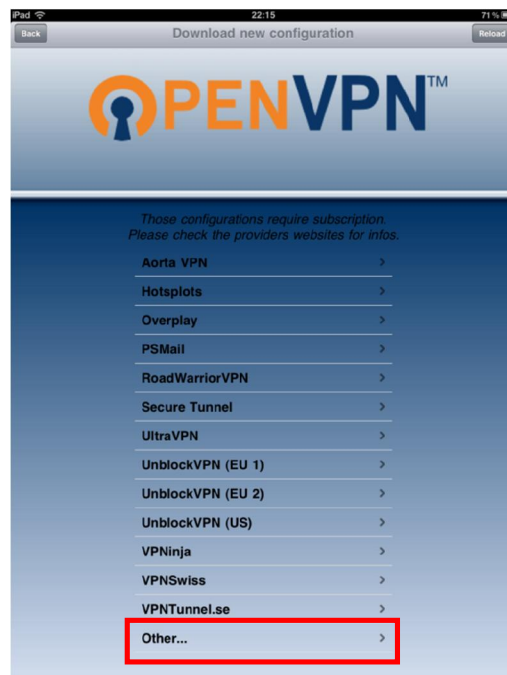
iPad 22:15 71 %

Back Download new configuration Reload

OPENVPN™

Those configurations require subscription. Please check the providers websites for infos.

Aorta VPN >
Hotsplots >
Overplay >
PSMail >
RoadWarriorVPN >
Secure Tunnel >
UltraVPN >
UnblockVPN (EU 1) >
UnblockVPN (EU 2) >
UnblockVPN (US) >
VPNinja >
VPNSwiss >
VPNTunnel.se >
Other... >